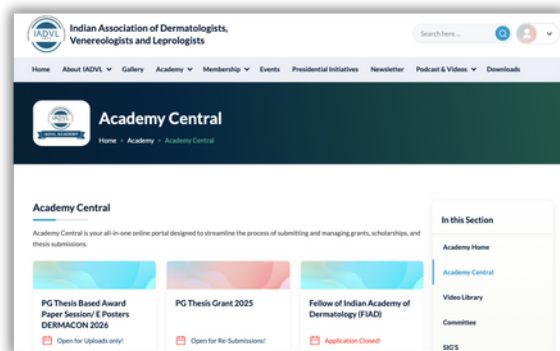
IADVL

Indian Association of Dermatologists, Venereologists and Leprologists

Search here ...

Home About IADVL Gallery Academy Membership Events Presidential Initiatives Newsletter Podcast & Videos Downloads

IADVL ACADEMY

Academy Central

Home > Academy > Academy Central

Academy Central

Academy Central is your all-in-one online portal designed to streamline the process of submitting and managing grants, scholarships, and thesis submissions.

PG Thesis Based Award Paper Session/ E Posters DERMACON 2026

Open for Uploads only!

PG Thesis Grant 2025

Open for Re-Submissions!

Fellow of Indian Academy of Dermatology (FIAD)

Application Closed!

In this Section

Academy Home

Academy Central

Video Library

Committee

SIG'S